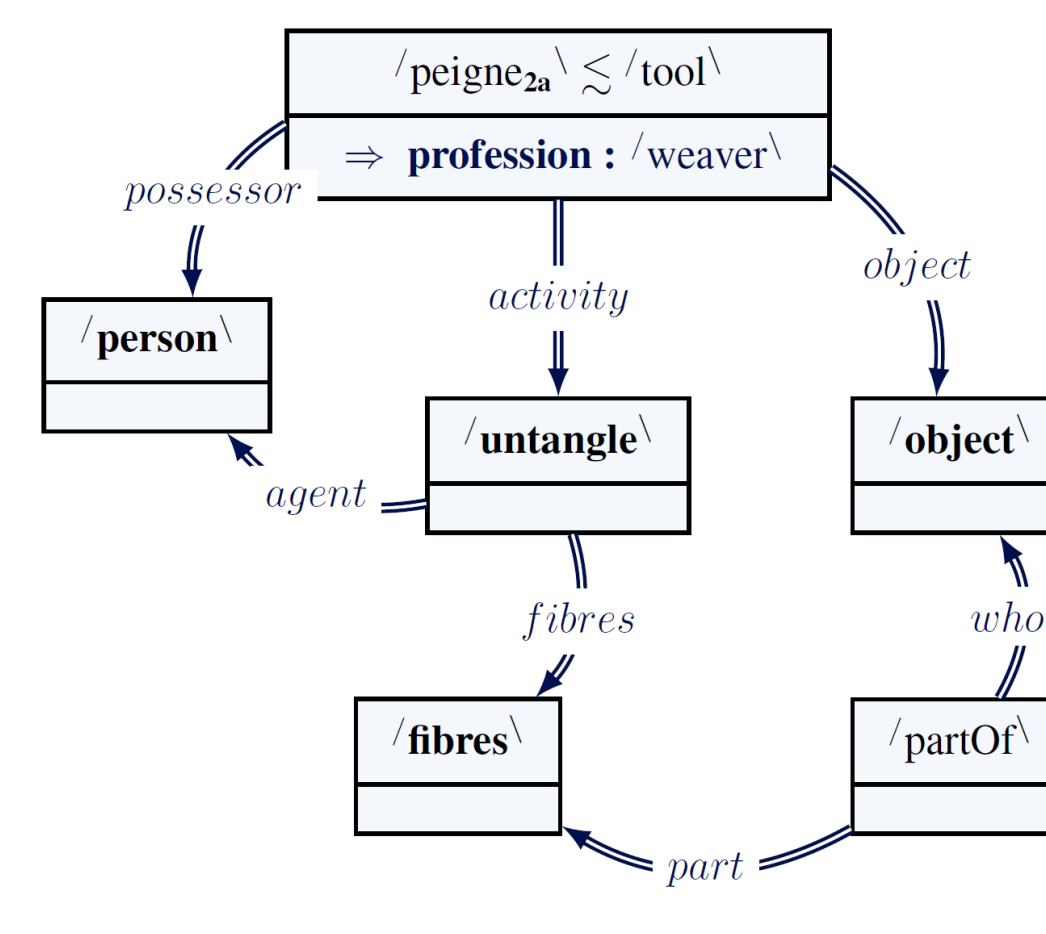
/peigne$_{2a}$\ $\lesssim$ /tool\

$\Rightarrow$ **profession :** /weaver\

*possessor*

*activity*

*object*

/**person**\

/**untangle**\

/**object**\

*agent*

*fibres*

*who*

/**fibres**\

/partOf\

*part*